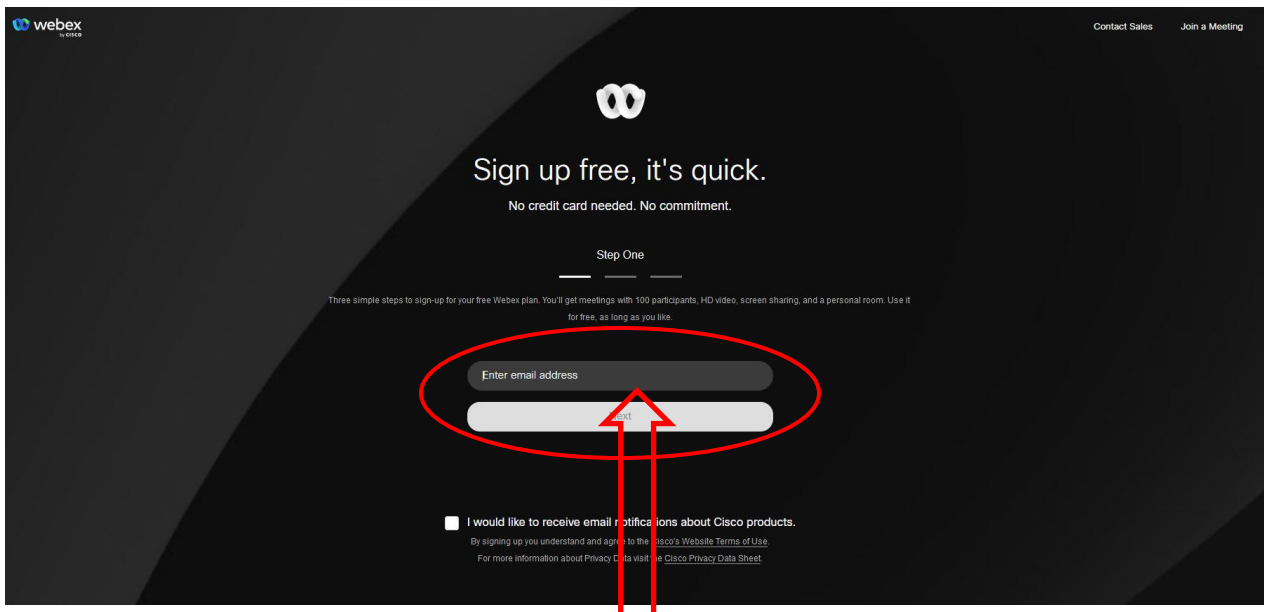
webex by cisco

Contact Sales Join a Meeting

Sign up free, it's quick.

No credit card needed. No commitment.

Step One

Three simple steps to sign-up for your free Webex plan. You'll get meetings with 100 participants, HD video, screen sharing, and a personal room. Use it for free, as long as you like.

Enter email address

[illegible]ext

I would like to receive email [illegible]tifications about Cisco products.

By signing up you understand and agre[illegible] to the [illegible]isco's Website Terms of Use.

For more information about Privacy D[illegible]ta visit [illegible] Cisco Privacy Data Sheet.